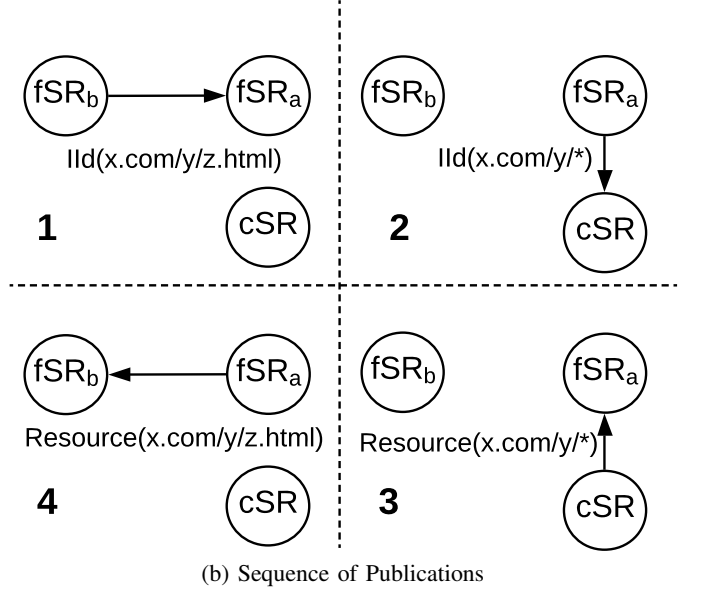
$fSR_b$ $fSR_a$
IId(x.com/y/z.html)
1 cSR

$fSR_b$ $fSR_a$
IId(x.com/y/*)
2 cSR

$fSR_b$ $fSR_a$
Resource(x.com/y/z.html)
4 cSR

$fSR_b$ $fSR_a$
Resource(x.com/y/*)
3 cSR

(b) Sequence of Publications